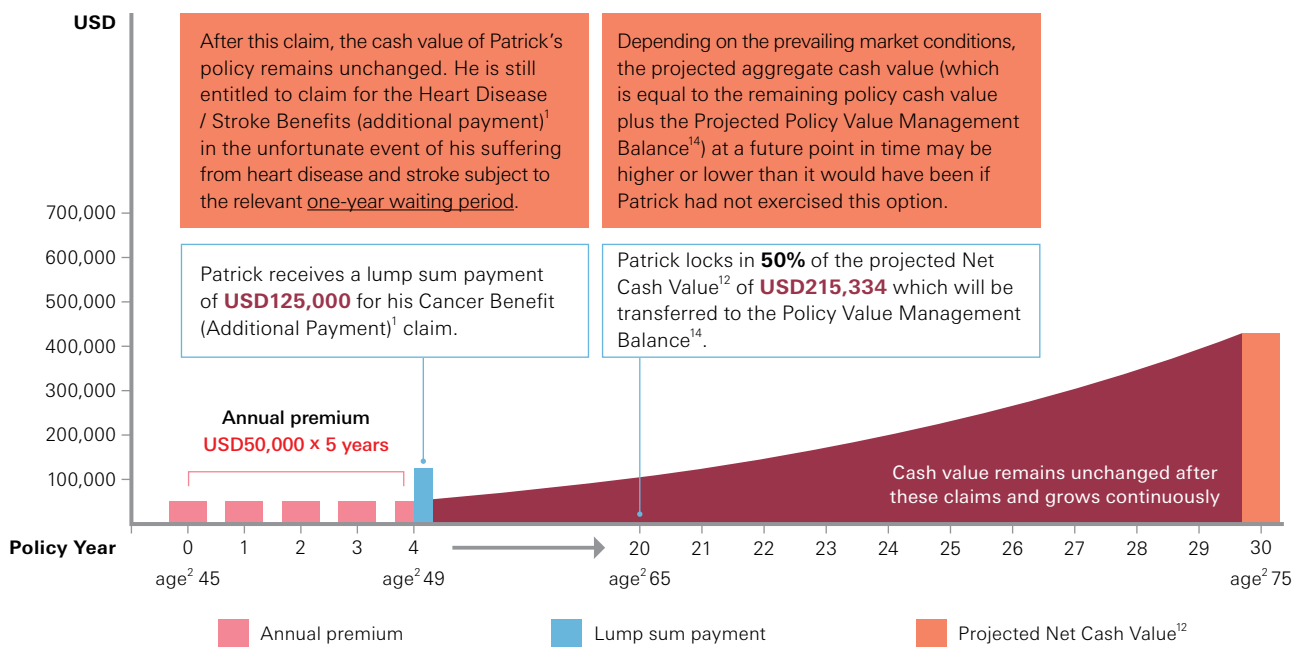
USD

After this claim, the cash value of Patrick's policy remains unchanged. He is still entitled to claim for the Heart Disease / Stroke Benefits (additional payment)$^1$ in the unfortunate event of his suffering from heart disease and stroke subject to the relevant one-year waiting period.

Depending on the prevailing market conditions, the projected aggregate cash value (which is equal to the remaining policy cash value plus the Projected Policy Value Management Balance$^{14}$) at a future point in time may be higher or lower than it would have been if Patrick had not exercised this option.

700,000
600,000
500,000
400,000
300,000
200,000
100,000

Patrick receives a lump sum payment of USD125,000 for his Cancer Benefit (Additional Payment)$^1$ claim.

Patrick locks in 50% of the projected Net Cash Value$^{12}$ of USD215,334 which will be transferred to the Policy Value Management Balance$^{14}$.

Annual premium
USD50,000 × 5 years

Cash value remains unchanged after these claims and grows continuously

Policy Year 0 1 2 3 4 20 21 22 23 24 25 26 27 28 29 30

age$^2$ 45 age$^2$ 49 age$^2$ 65 age$^2$ 75

Annual premium
Lump sum payment
Projected Net Cash Value$^{12}$